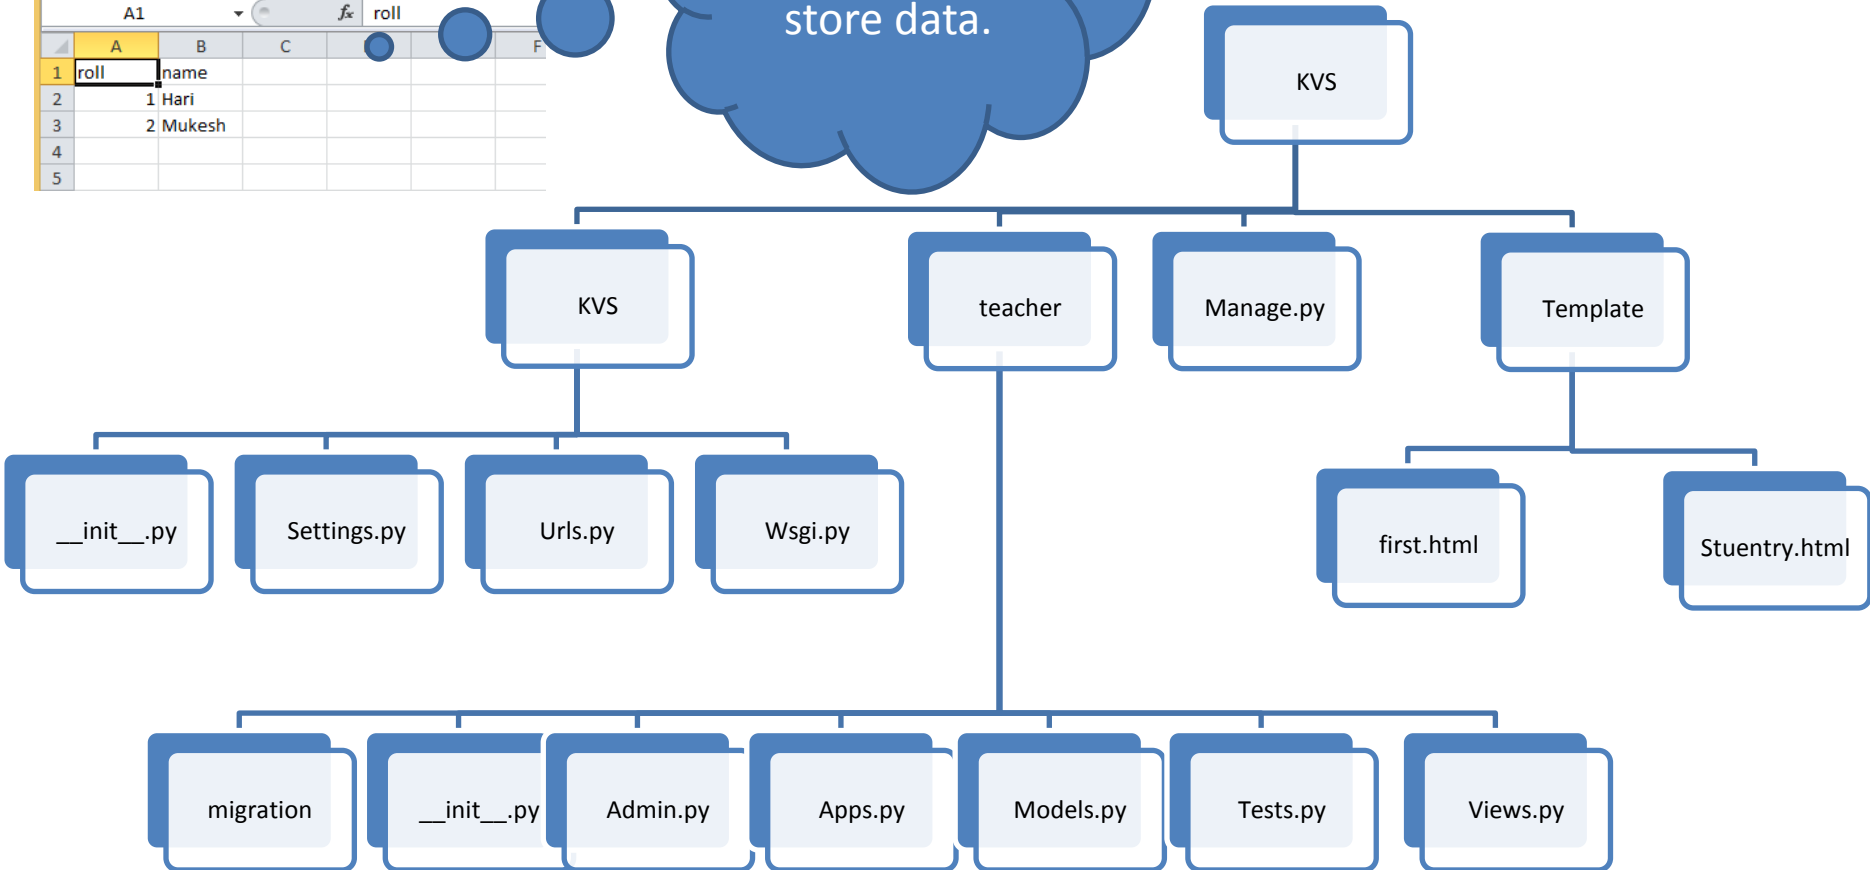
A1

roll

| | A | B | C | | | F |
|---|---|---|---|---|---|---|
| 1 | roll | name | | | | |
| 2 | 1 | Hari | | | | |
| 3 | 2 | Mukesh | | | | |
| 4 | | | | | | |
| 5 | | | | | | |

store data.

KVS

KVS

teacher

Manage.py

Template

__init__.py

Settings.py

Urls.py

Wsgi.py

first.html

Stuentry.html

migration

__init__.py

Admin.py

Apps.py

Models.py

Tests.py

Views.py